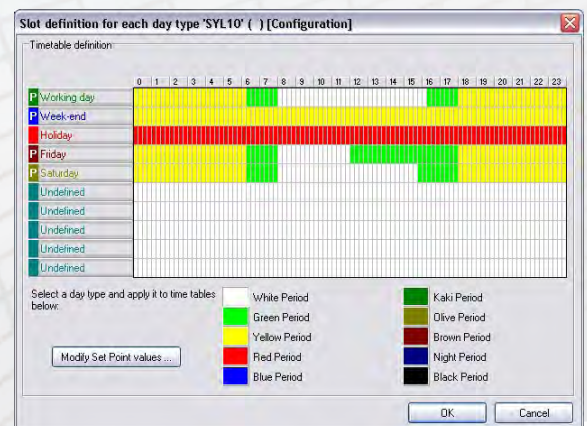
Slot definition for each day type 'SYL10' ( ) [Configuration]

Timetable definition

| | 0 | 1 | 2 | 3 | 4 | 5 | 6 | 7 | 8 | 9 | 10 | 11 | 12 | 13 | 14 | 15 | 16 | 17 | 18 | 19 | 20 | 21 | 22 | 23 |
|---|---|---|---|---|---|---|---|---|---|---|---|---|---|---|---|---|---|---|---|---|---|---|---|---|
| P Working day | | | | | | | | | | | | | | | | | | | | | | | | |
| P Week-end | | | | | | | | | | | | | | | | | | | | | | | | |
| Holiday | | | | | | | | | | | | | | | | | | | | | | | | |
| P Friday | | | | | | | | | | | | | | | | | | | | | | | | |
| P Saturday | | | | | | | | | | | | | | | | | | | | | | | | |
| Undefined | | | | | | | | | | | | | | | | | | | | | | | | |
| Undefined | | | | | | | | | | | | | | | | | | | | | | | | |
| Undefined | | | | | | | | | | | | | | | | | | | | | | | | |
| Undefined | | | | | | | | | | | | | | | | | | | | | | | | |
| Undefined | | | | | | | | | | | | | | | | | | | | | | | | |

Select a day type and apply it to time tables below:

Modify Set Point values ...

White Period
Green Period
Yellow Period
Red Period
Blue Period

Kaki Period
Olive Period
Brown Period
Night Period
Black Period

OK
Cancel